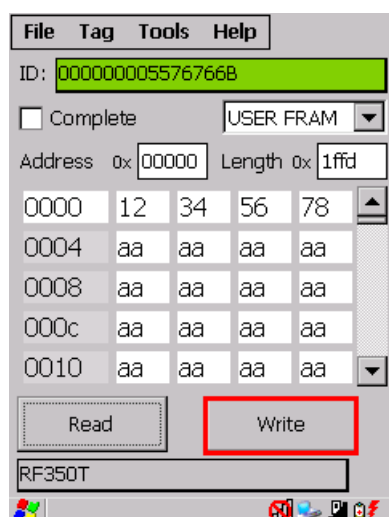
File Tag Tools Help

ID: 000000005576766B

Complete USER FRAM

Address 0x 00000 Length 0x 1ffd

| 0000 | 12 | 34 | 56 | 78 |
|---|---|---|---|---|
| 0004 | aa | aa | aa | aa |
| 0008 | aa | aa | aa | aa |
| 000c | aa | aa | aa | aa |
| 0010 | aa | aa | aa | aa |

Read Write

RF350T